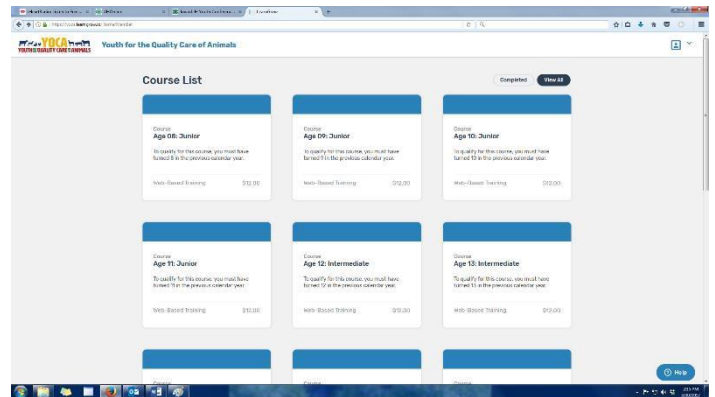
YQCA
YOUTH FOR QUALITY CARE OF ANIMALS

Youth for the Quality Care of Animals

Course List

Completed

View All

Course
Age 08: Junior
To qualify for this course, you must have turned 8 in the previous calendar year.
Web-Based Training
$12.00

Course
Age 09: Junior
To qualify for this course, you must have turned 9 in the previous calendar year.
Web-Based Training
$12.00

Course
Age 10: Junior
To qualify for this course, you must have turned 10 in the previous calendar year.
Web-Based Training
$12.00

Course
Age 11: Junior
To qualify for this course, you must have turned 11 in the previous calendar year.
Web-Based Training
$12.00

Course
Age 12: Intermediate
To qualify for this course, you must have turned 12 in the previous calendar year.
Web-Based Training
$12.00

Course
Age 13: Intermediate
To qualify for this course, you must have turned 13 in the previous calendar year.
Web-Based Training
$12.00

Course

Course

Course

Help